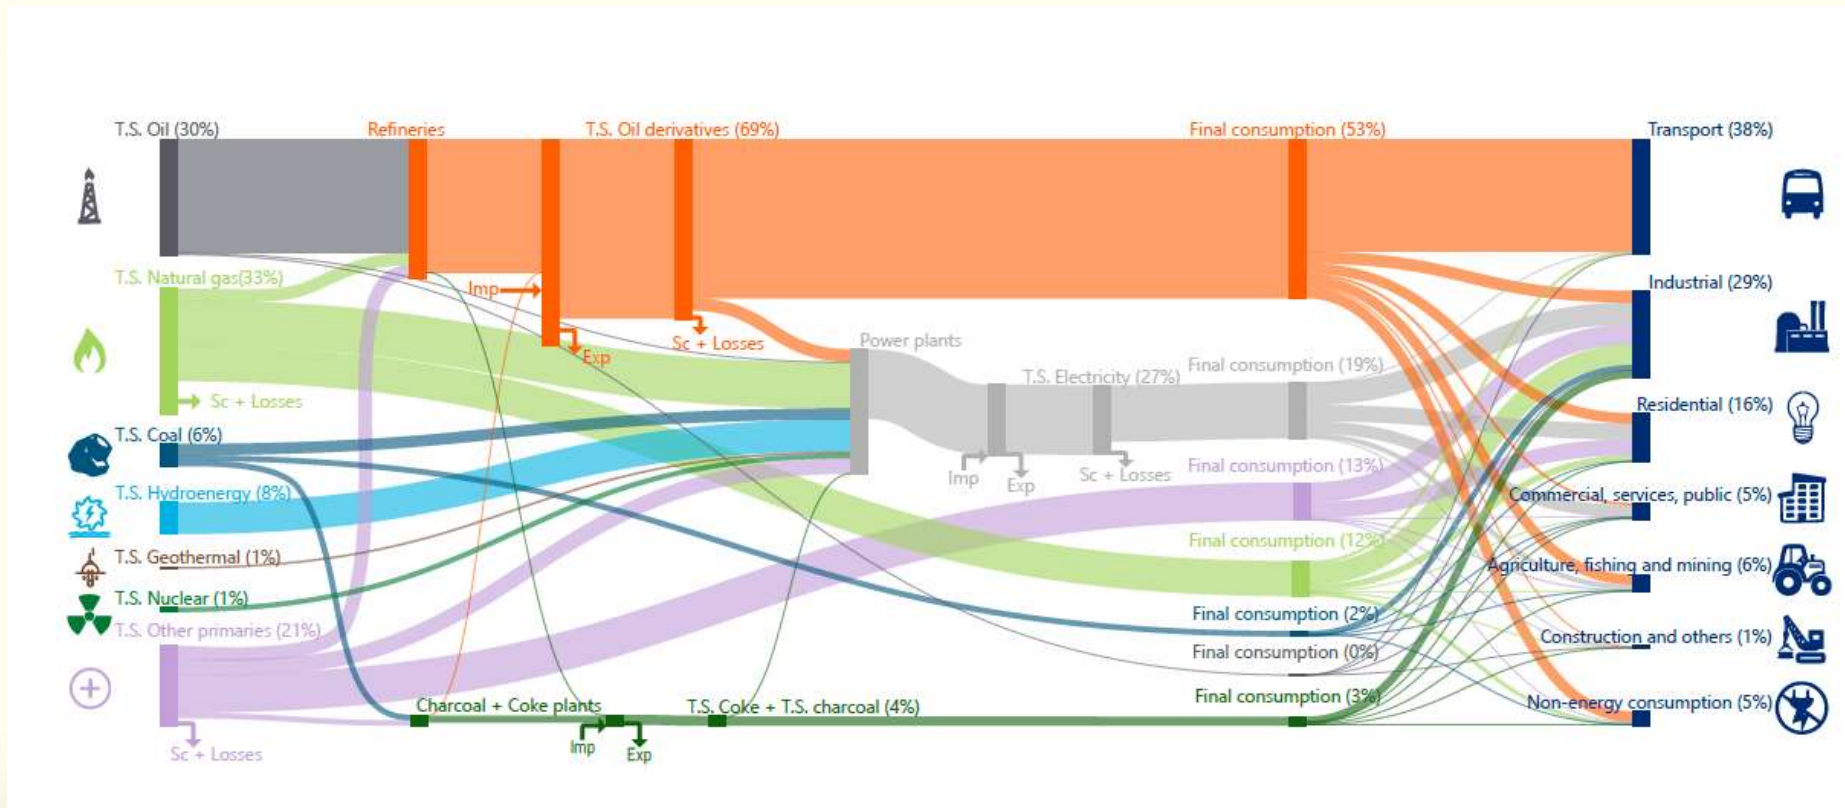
T.S. Oil (30%)
Refineries
T.S. Oil derivatives (69%)
Final consumption (53%)
Transport (38%)
T.S. Natural gas(33%)
Imp
Exp
Sc + Losses
Power plants
Industrial (29%)
Sc + Losses
T.S. Electricity (27%)
Final consumption (19%)
T.S. Coal (6%)
Residential (16%)
Imp
Exp
Sc + Losses
Final consumption (13%)
T.S. Hydroenergy (8%)
Commercial, services, public (5%)
T.S. Geothermal (1%)
Final consumption (12%)
Agriculture, fishing and mining (6%)
T.S. Nuclear (1%)
Final consumption (2%)
T.S. Other primaries (21%)
Construction and others (1%)
Final consumption (0%)
Final consumption (3%)
Charcoal + Coke plants
T.S. Coke + T.S. charcoal (4%)
Non-energy consumption (5%)
Imp
Exp
Sc + Losses